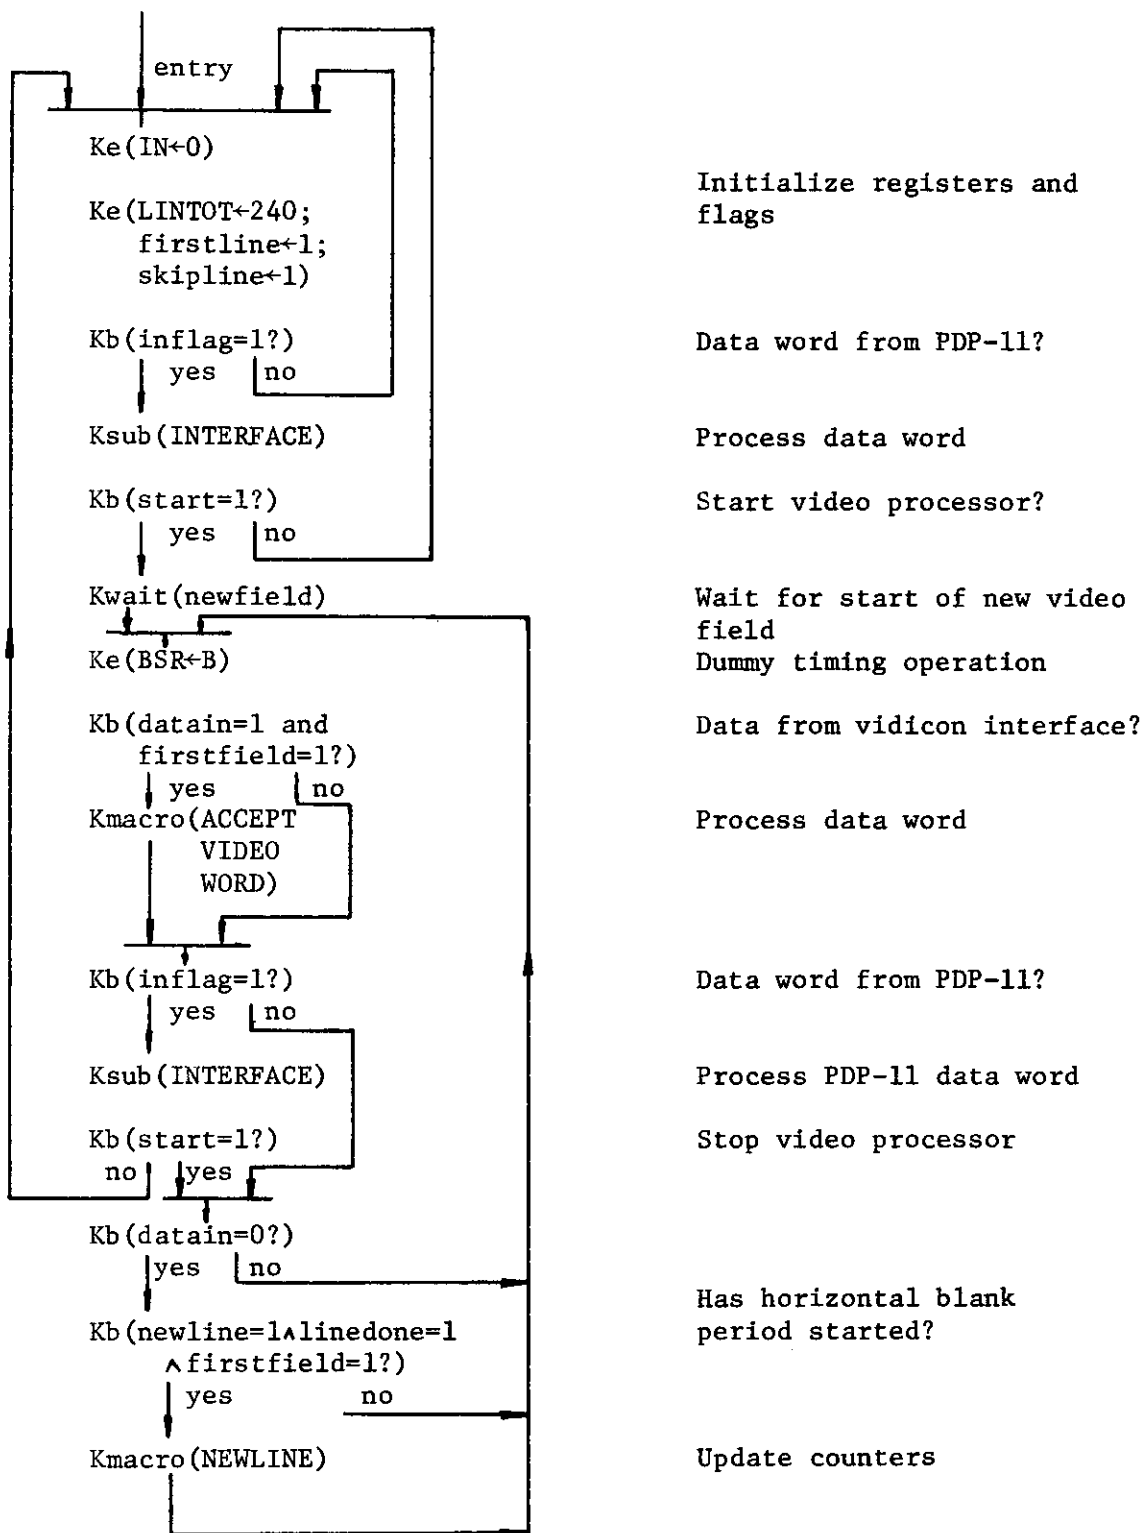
entry

Ke(IN←0)

Ke(LINTOT←240; firstline←1; skipline←1)

Initialize registers and flags

Kb(inflag=1?)
yes no

Data word from PDP-11?

Ksub(INTERFACE)

Process data word

Kb(start=1?)
yes no

Start video processor?

Kwait(newfield)

Wait for start of new video field

Ke(BSR←B)

Dummy timing operation

Kb(datain=1 and firstfield=1?)
yes no

Data from vidicon interface?

Kmacro(ACCEPT VIDEO WORD)

Process data word

Kb(inflag=1?)
yes no

Data word from PDP-11?

Ksub(INTERFACE)

Process PDP-11 data word

Kb(start=1?)
no yes

Stop video processor

Kb(datain=0?)
yes no

Kb(newline=1∧linedone=1 ∧firstfield=1?)
yes no

Has horizontal blank period started?

Kmacro(NEWLINE)

Update counters